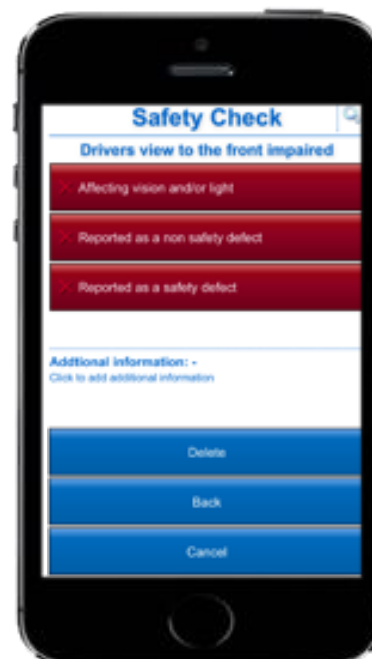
Safety Check

Drivers view to the front impaired

Affecting vision and/or light

Reported as a non safety defect

Reported as a safety defect

Addtional information: -
Click to add additional information

Delete

Back

Cancel